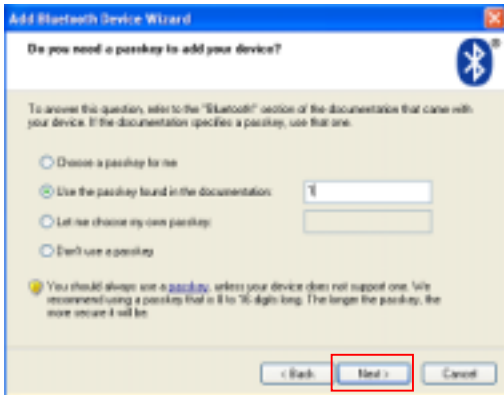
Add Bluetooth Device Wizard

Do you need a passkey to add your device?

To answer this question, refer to the "Bluetooth" section of the documentation that came with your device. If the documentation specifies a passkey, use that one.

Choose a passkey for me

Use the passkey found in the documentation: 1

Let me choose my own passkey:

Don't use a passkey

You should always use a passkey, unless your device does not support one. We recommend using a passkey that is 8 to 16 digits long. The longer the passkey, the more secure it will be.

< Back Next > Cancel